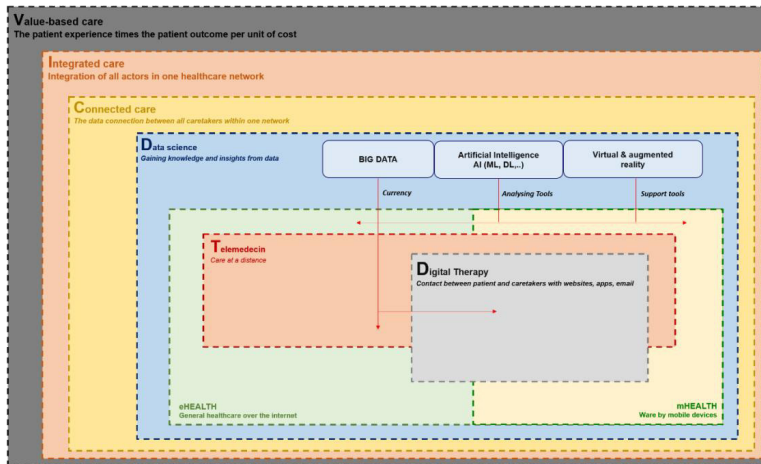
Value-based care
The patient experience times the patient outcome per unit of cost

Integrated care
Integration of all actors in one healthcare network

Connected care
The data connection between all caretakers within one network

Data science
Gaining knowledge and insights from data

BIG DATA

Artificial Intelligence
AI (ML, DL,..)

Virtual & augmented reality

Currency

Analysing Tools

Support tools

Telemedecin
Care at a distance

Digital Therapy
Contact between patient and caretakers with websites, apps, email

eHEALTH
General healthcare over the internet

mHEALTH
Ware by mobile devices